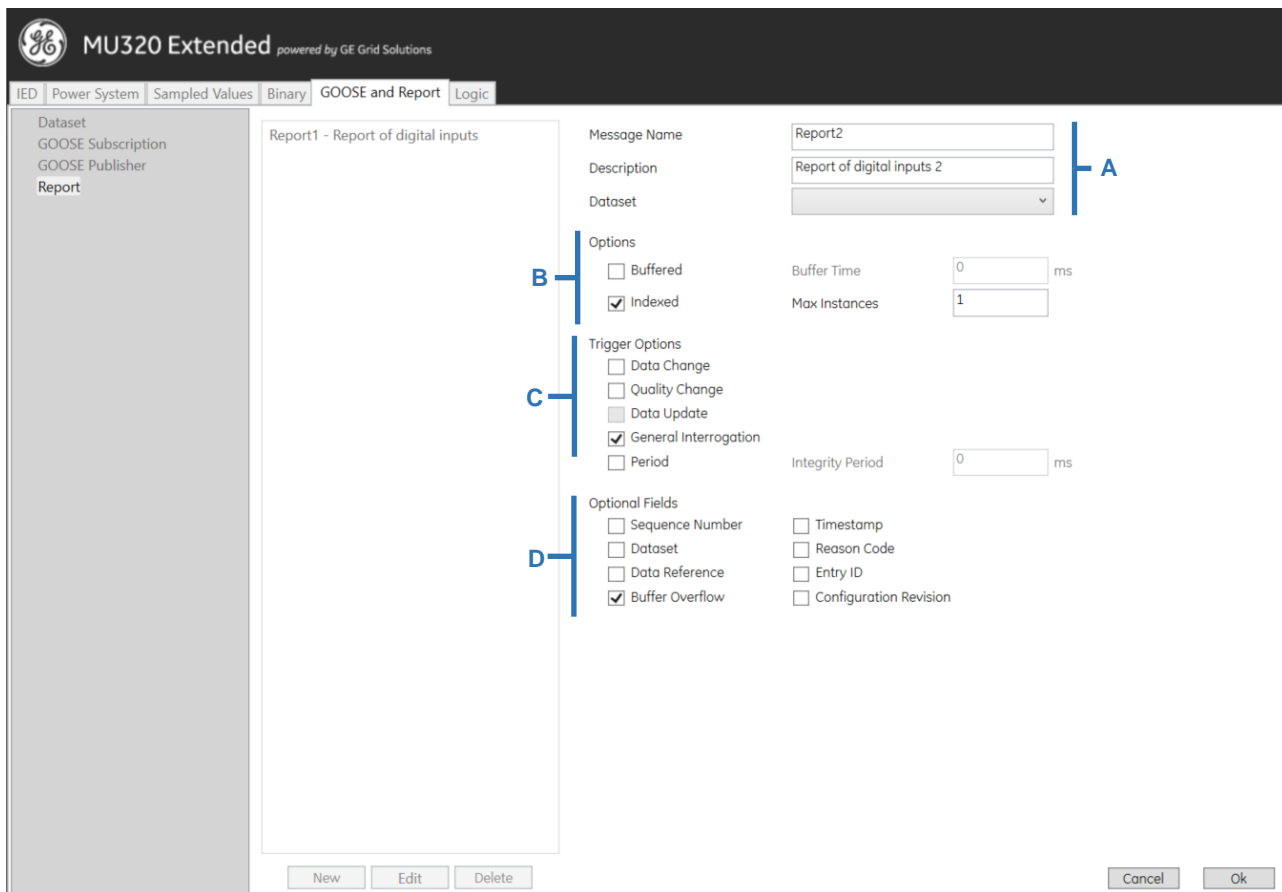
MU320 Extended powered by GE Grid Solutions

IED | Power System | Sampled Values | Binary | GOOSE and Report | Logic

Dataset
GOOSE Subscription
GOOSE Publisher
Report

Report1 - Report of digital inputs

Message Name Report2
Description Report of digital inputs 2
Dataset

A

Options
B
Buffered Buffer Time 0 ms
Indexed Max Instances 1

Trigger Options
C
Data Change
Quality Change
Data Update
General Interrogation
Period Integrity Period 0 ms

Optional Fields
D
Sequence Number Timestamp
Dataset Reason Code
Data Reference Entry ID
Buffer Overflow Configuration Revision

New Edit Delete

Cancel Ok